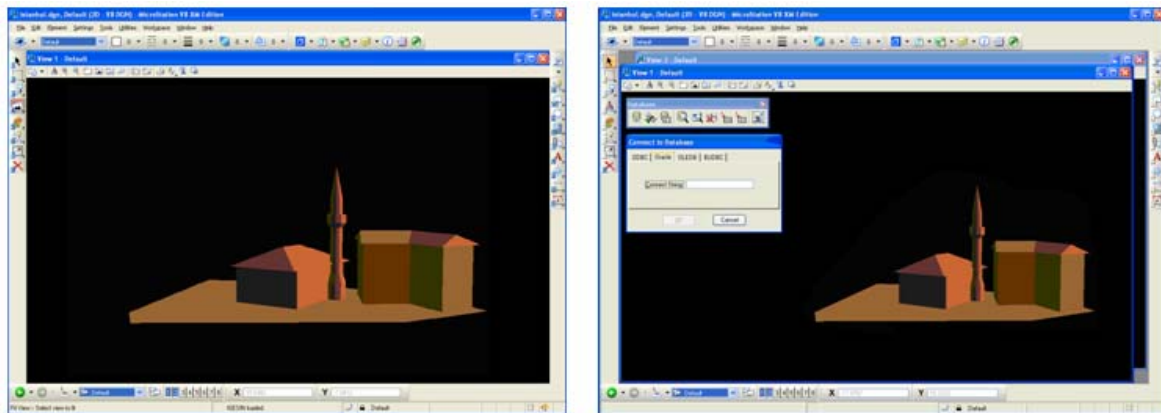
istanbul.dgn, Default (3D - V8 DGN) - MicroStation V8 XM Edition

File Edit Element Settings Tools Utilities Workspace Window Help

Default

View 1 - Default

X

Y

Fit View > Select view to fit

KISCHN loaded

Default

istanbul.dgn, Default (3D - V8 DGN) - MicroStation V8 XM Edition

File Edit Element Settings Tools Utilities Workspace Window Help

Default

View 2 - Default

View 1 - Default

Database

Connect to Database

ODBC | Oracle | OLEDB | BUDBC

Connect String:

OK

Cancel

X

Y

Default